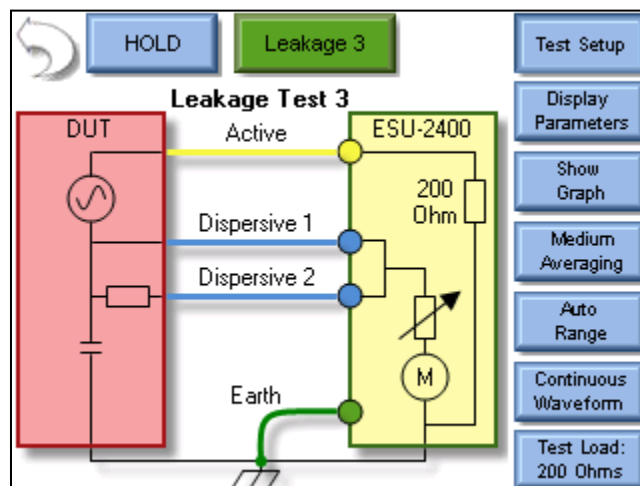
HOLD

Leakage 3

Test Setup

Leakage Test 3

DUT

Active

ESU-2400

Display Parameters

200 Ohm

Show Graph

Dispersive 1

Medium Averaging

Dispersive 2

Auto Range

M

Earth

Continuous Waveform

Test Load: 200 Ohms